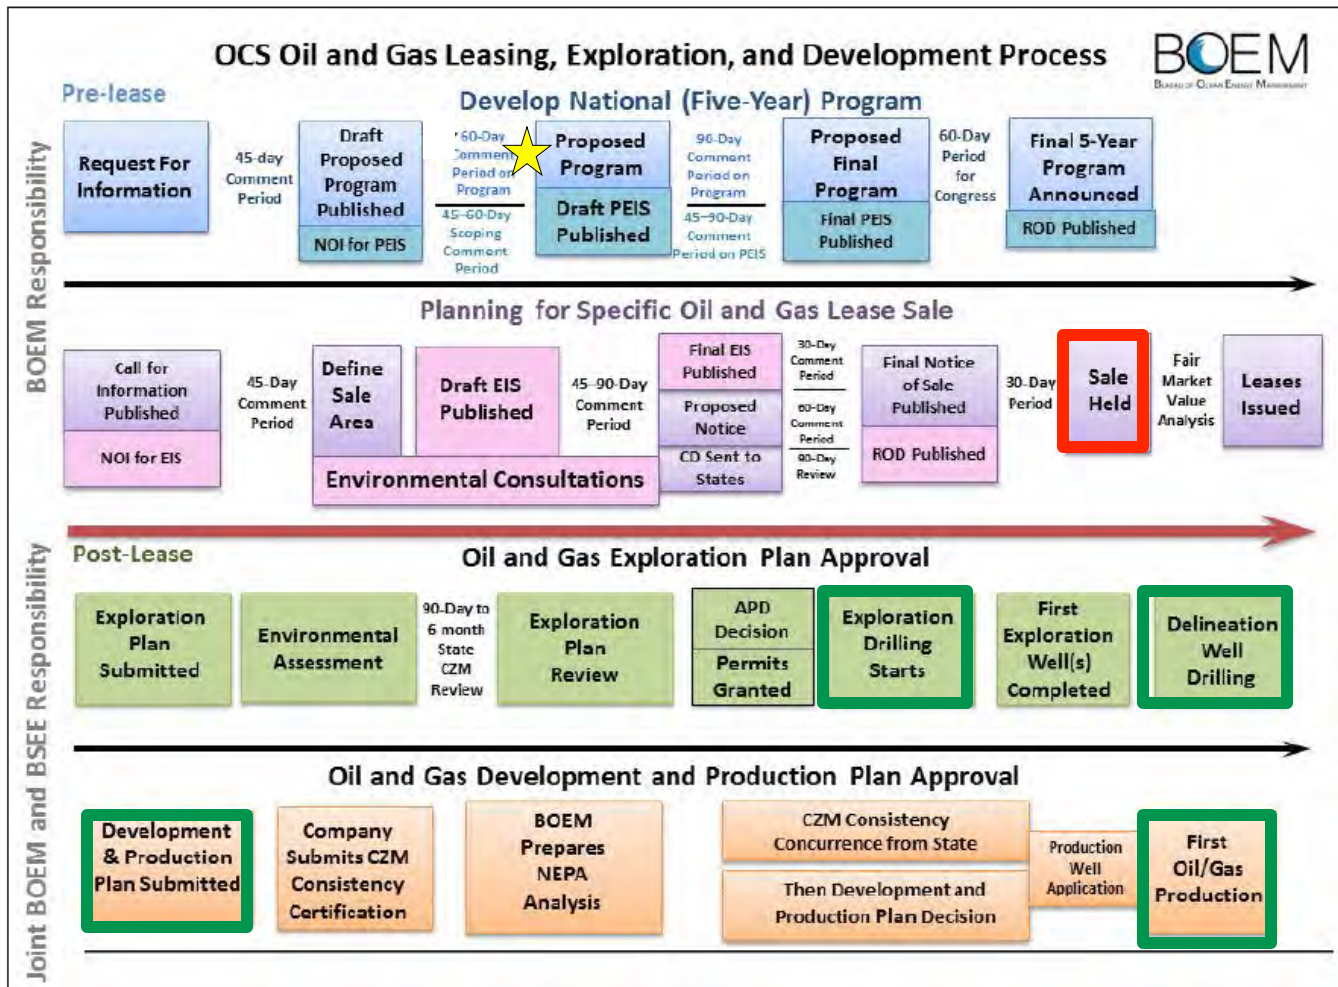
OCS Oil and Gas Leasing, Exploration, and Development Process

BOEM
Bureau of Ocean Energy Management

BOEM Responsibility

Pre-lease

Develop National (Five-Year) Program

Request For Information

45-day Comment Period

Draft Proposed Program Published

NOI for PEIS

60-Day Comment Period on Program

45-60-Day Scoping Comment Period

Proposed Program

Draft PEIS Published

90-Day Comment Period on Program

45-90-Day Comment Period on PEIS

Proposed Final Program

Final PEIS Published

60-Day Period for Congress

Final 5-Year Program Announced

ROD Published

Planning for Specific Oil and Gas Lease Sale

Call for Information Published

NOI for EIS

45-Day Comment Period

Define Sale Area

Draft EIS Published

45-90-Day Comment Period

Environmental Consultations

Final EIS Published

Proposed Notice

CD Sent to States

30-Day Comment Period

60-Day Comment Period

90-Day Review

Final Notice of Sale Published

ROD Published

30-Day Period

Sale Held

Fair Market Value Analysis

Leases Issued

Joint BOEM and BSEE Responsibility

Post-Lease

Oil and Gas Exploration Plan Approval

Exploration Plan Submitted

Environmental Assessment

90-Day to 6 month State CZM Review

Exploration Plan Review

APD Decision

Permits Granted

Exploration Drilling Starts

First Exploration Well(s) Completed

Delineation Well Drilling

Oil and Gas Development and Production Plan Approval

Development & Production Plan Submitted

Company Submits CZM Consistency Certification

BOEM Prepares NEPA Analysis

CZM Consistency Concurrence from State

Then Development and Production Plan Decision

Production Well Application

First Oil/Gas Production